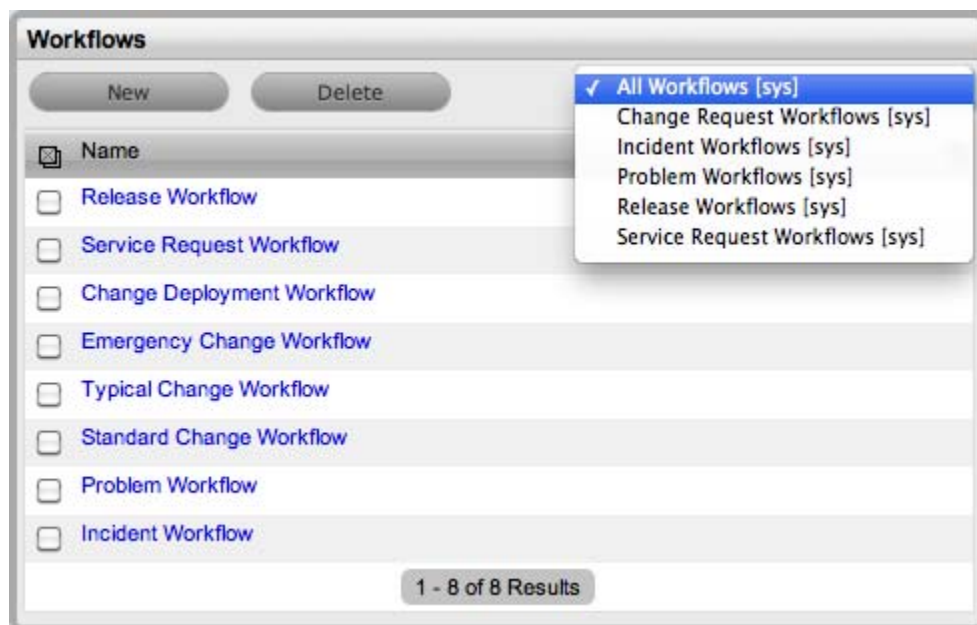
Workflows

New Delete

✓ All Workflows [sys]
Change Request Workflows [sys]
Incident Workflows [sys]
Problem Workflows [sys]
Release Workflows [sys]
Service Request Workflows [sys]

Name

Release Workflow

Service Request Workflow

Change Deployment Workflow

Emergency Change Workflow

Typical Change Workflow

Standard Change Workflow

Problem Workflow

Incident Workflow

1 - 8 of 8 Results